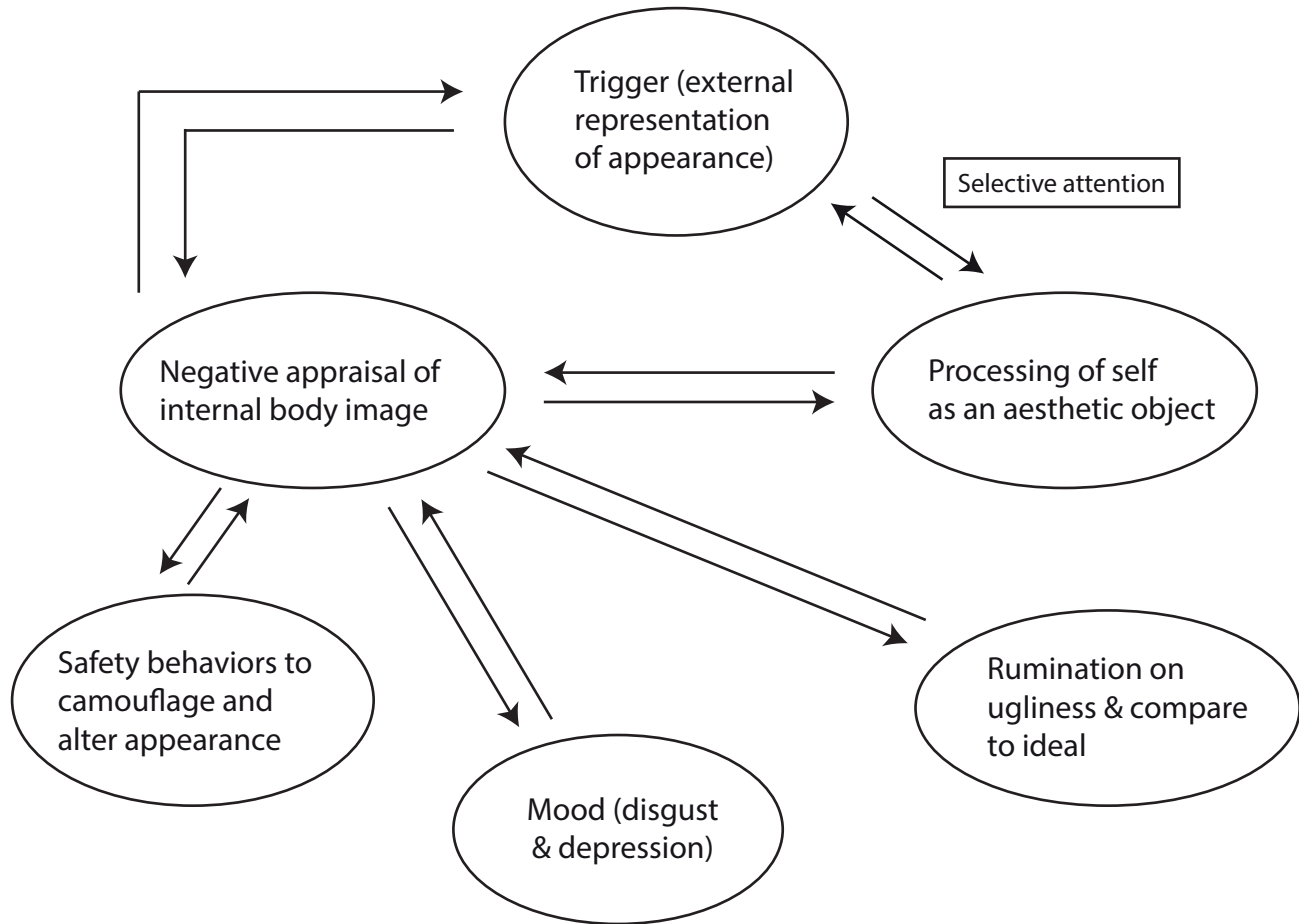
Trigger (external representation of appearance)

Selective attention

Negative appraisal of internal body image

Processing of self as an aesthetic object

Safety behaviors to camouflage and alter appearance

Rumination on ugliness & compare to ideal

Mood (disgust & depression)